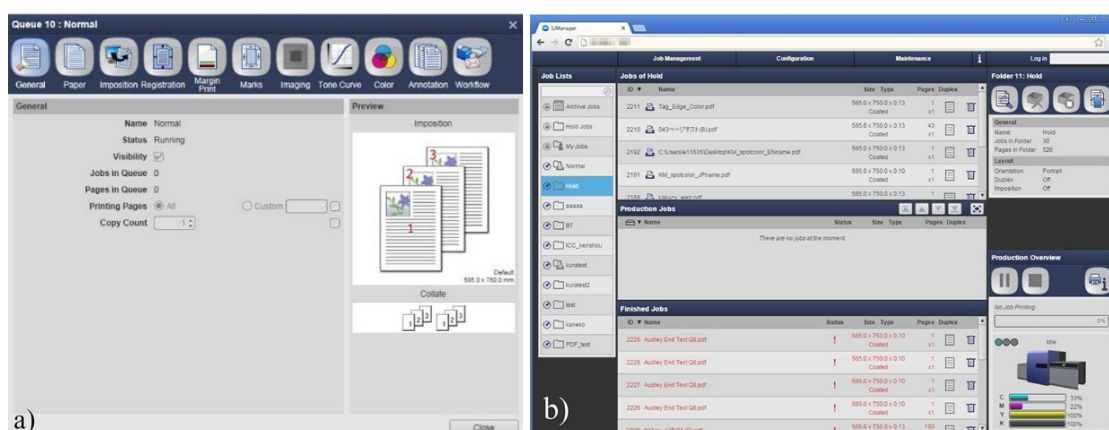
Queue 10 : Normal

General Paper Imposition Registration Margin Print Marks Imaging Tone Curve Color Annotation Workflow

General

Name Normal
Status Running
Visibility
Jobs in Queue 0
Pages in Queue 0
Printing Pages All Custom
Copy Count 1

Preview

Imposition

3
2
1

Default
585.0 x 750.0 mm

Collate

a)

Close

IJManager

Job Management Configuration Maintenance Log in

Job Lists

Archive Jobs
Hold Jobs
My Jobs
Normal
Hold
aaaaa
BT
ICC_kenshou
kuratest
kuratest2
test
kaneko
PDF_test

Jobs of Hold

ID ▼ Name Size Type Pages Duplex

2211 Tag_Edge_Color.pdf 585.0 x 750.0 x 0.13 Coated 1 x1
2210 043ページテスト(B).pdf 585.0 x 750.0 x 0.13 Coated 43 x1
2192 C:\Users\e11635\Desktop\KM_spotcolor_ENname.pdf 585.0 x 750.0 x 0.13 Coated 1 x1
2191 KM_spotcolor_JPname.pdf 585.0 x 750.0 x 0.10 Coated 1 x1
2188 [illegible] 585.0 x 750.0 x 0.13

Production Jobs

▼ Name Status Size Type Pages Duplex

There are no jobs at the moment.

Finished Jobs

ID ▼ Name Status Size Type Pages Duplex

2229 Audley End Text Q8.pdf ! 585.0 x 750.0 x 0.10 Coated 1 x1
2228 Audley End Text Q8.pdf ! 585.0 x 750.0 x 0.10 Coated 1 x1
2227 Audley End Text Q8.pdf ! 585.0 x 750.0 x 0.10 Coated 1 x1
2226 Audley End Text Q8.pdf ! 585.0 x 750.0 x 0.10 Coated 1 x1

b)

Folder 11: Hold

General
Name Hold
Jobs in Folder 30
Pages in Folder 526
Layout
Orientation Portrait
Duplex Off
Imposition Off

Production Overview

No Job Printing
0%

Idle

C 33%
M 22%
Y 100%
K 100%